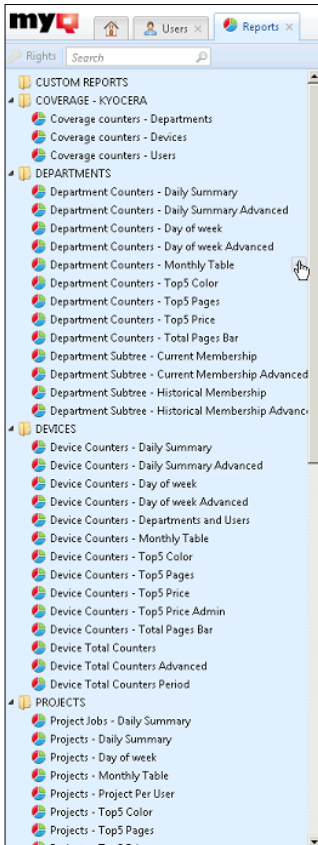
myQ

Users ×

Reports ×

Rights

Search

CUSTOM REPORTS

COVERAGE - KYOCERA

Coverage counters - Departments

Coverage counters - Devices

Coverage counters - Users

DEPARTMENTS

Department Counters - Daily Summary

Department Counters - Daily Summary Advanced

Department Counters - Day of week

Department Counters - Day of week Advanced

Department Counters - Monthly Table

Department Counters - Top5 Color

Department Counters - Top5 Pages

Department Counters - Top5 Price

Department Counters - Total Pages Bar

Department Subtree - Current Membership

Department Subtree - Current Membership Advanced

Department Subtree - Historical Membership

Department Subtree - Historical Membership Advanc

DEVICES

Device Counters - Daily Summary

Device Counters - Daily Summary Advanced

Device Counters - Day of week

Device Counters - Day of week Advanced

Device Counters - Departments and Users

Device Counters - Monthly Table

Device Counters - Top5 Color

Device Counters - Top5 Pages

Device Counters - Top5 Price

Device Counters - Top5 Price Admin

Device Counters - Total Pages Bar

Device Total Counters

Device Total Counters Advanced

Device Total Counters Period

PROJECTS

Project Jobs - Daily Summary

Projects - Daily Summary

Projects - Day of week

Projects - Monthly Table

Projects - Project Per User

Projects - Top5 Color

Projects - Top5 Pages